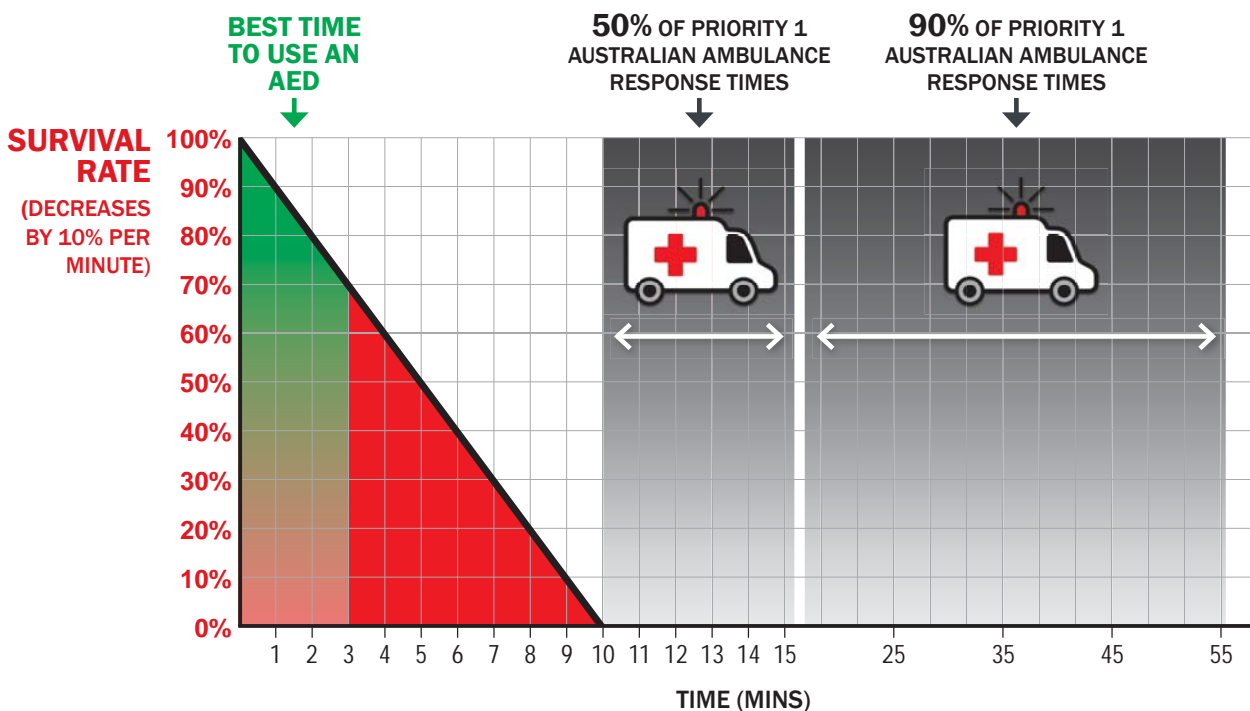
BEST TIME TO USE AN AED

50% OF PRIORITY 1 AUSTRALIAN AMBULANCE RESPONSE TIMES

90% OF PRIORITY 1 AUSTRALIAN AMBULANCE RESPONSE TIMES

SURVIVAL RATE

(DECREASES BY 10% PER MINUTE)

100%
90%
80%
70%
60%
50%
40%
30%
20%
10%
0%

1 2 3 4 5 6 7 8 9 10 11 12 13 14 15 25 35 45 55

TIME (MINS)